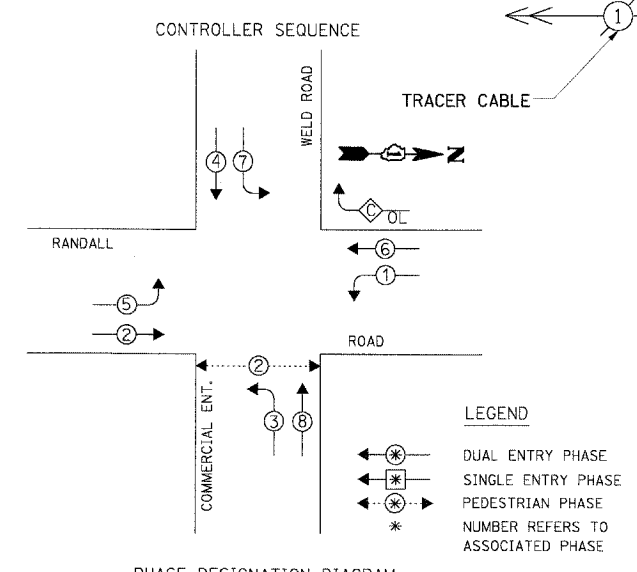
CONTROLLER SEQUENCE

1

TRACER CABLE

WELD ROAD

Z

4 7

C OL

RANDALL

6

1

5

2

ROAD

2

COMMERCIAL ENT.

3 8

LEGEND

DUAL ENTRY PHASE

SINGLE ENTRY PHASE

PEDESTRIAN PHASE

NUMBER REFERS TO ASSOCIATED PHASE

PHASE DESIGNATION DIAGRAM